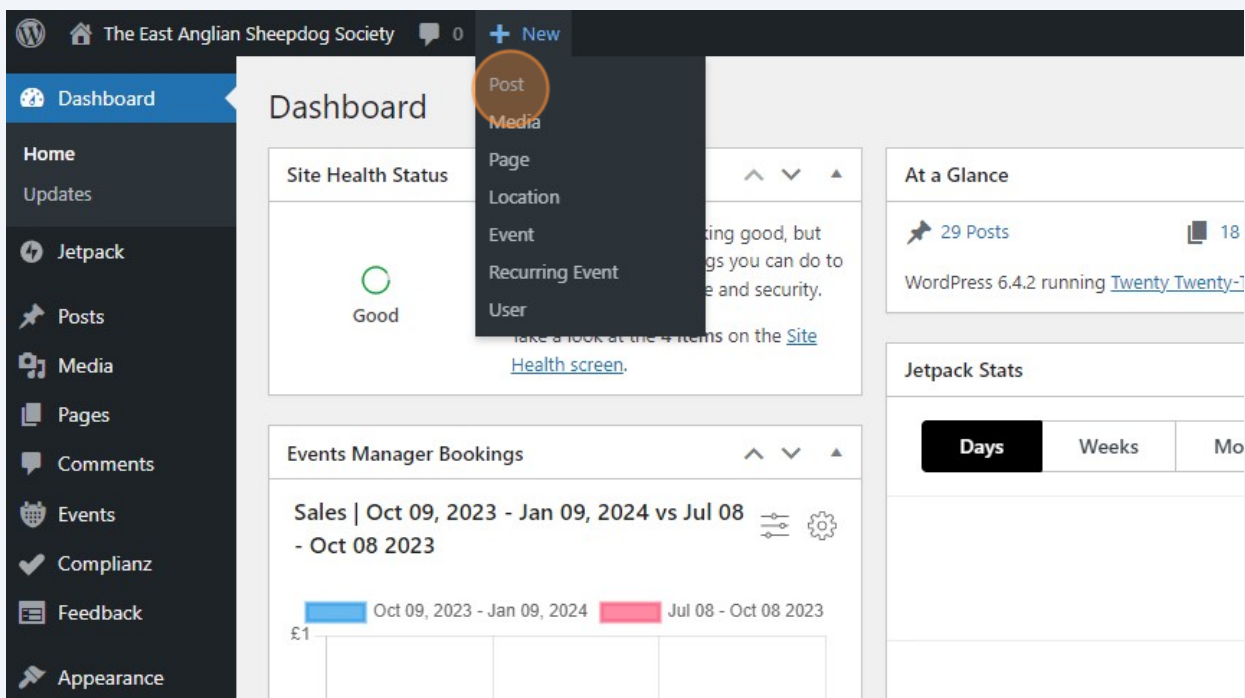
The East Anglian Sheepdog Society 0 New

Post
Media
Page
Location
Event
Recurring Event
User

Dashboard

Home
Updates

Jetpack

Posts
Media
Pages
Comments
Events
Complianz
Feedback
Appearance

Dashboard

Site Health Status

Good

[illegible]king good, but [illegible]gs you can do to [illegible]e and security.

Take a look at the 4 items on the Site Health screen.

At a Glance

29 Posts 18

WordPress 6.4.2 running Twenty Twenty-T

Jetpack Stats

Days Weeks Mo

Events Manager Bookings

Sales | Oct 09, 2023 - Jan 09, 2024 vs Jul 08 - Oct 08 2023

Oct 09, 2023 - Jan 09, 2024 Jul 08 - Oct 08 2023

£1